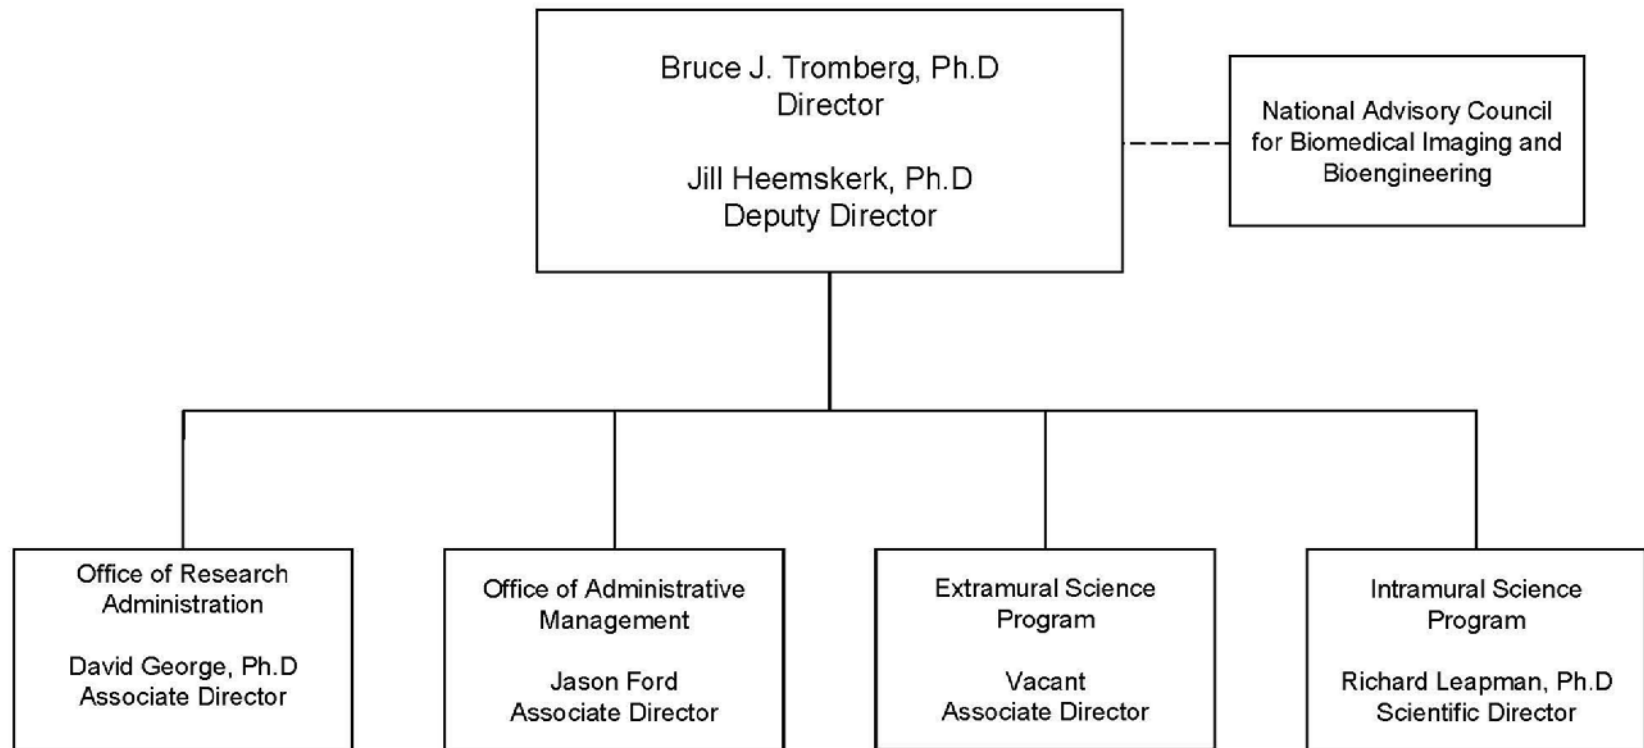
Bruce J. Tromberg, Ph.D
Director

Jill Heemskerk, Ph.D
Deputy Director

National Advisory Council for Biomedical Imaging and Bioengineering

Office of Research Administration

David George, Ph.D
Associate Director

Office of Administrative Management

Jason Ford
Associate Director

Extramural Science Program

Vacant
Associate Director

Intramural Science Program

Richard Leapman, Ph.D
Scientific Director